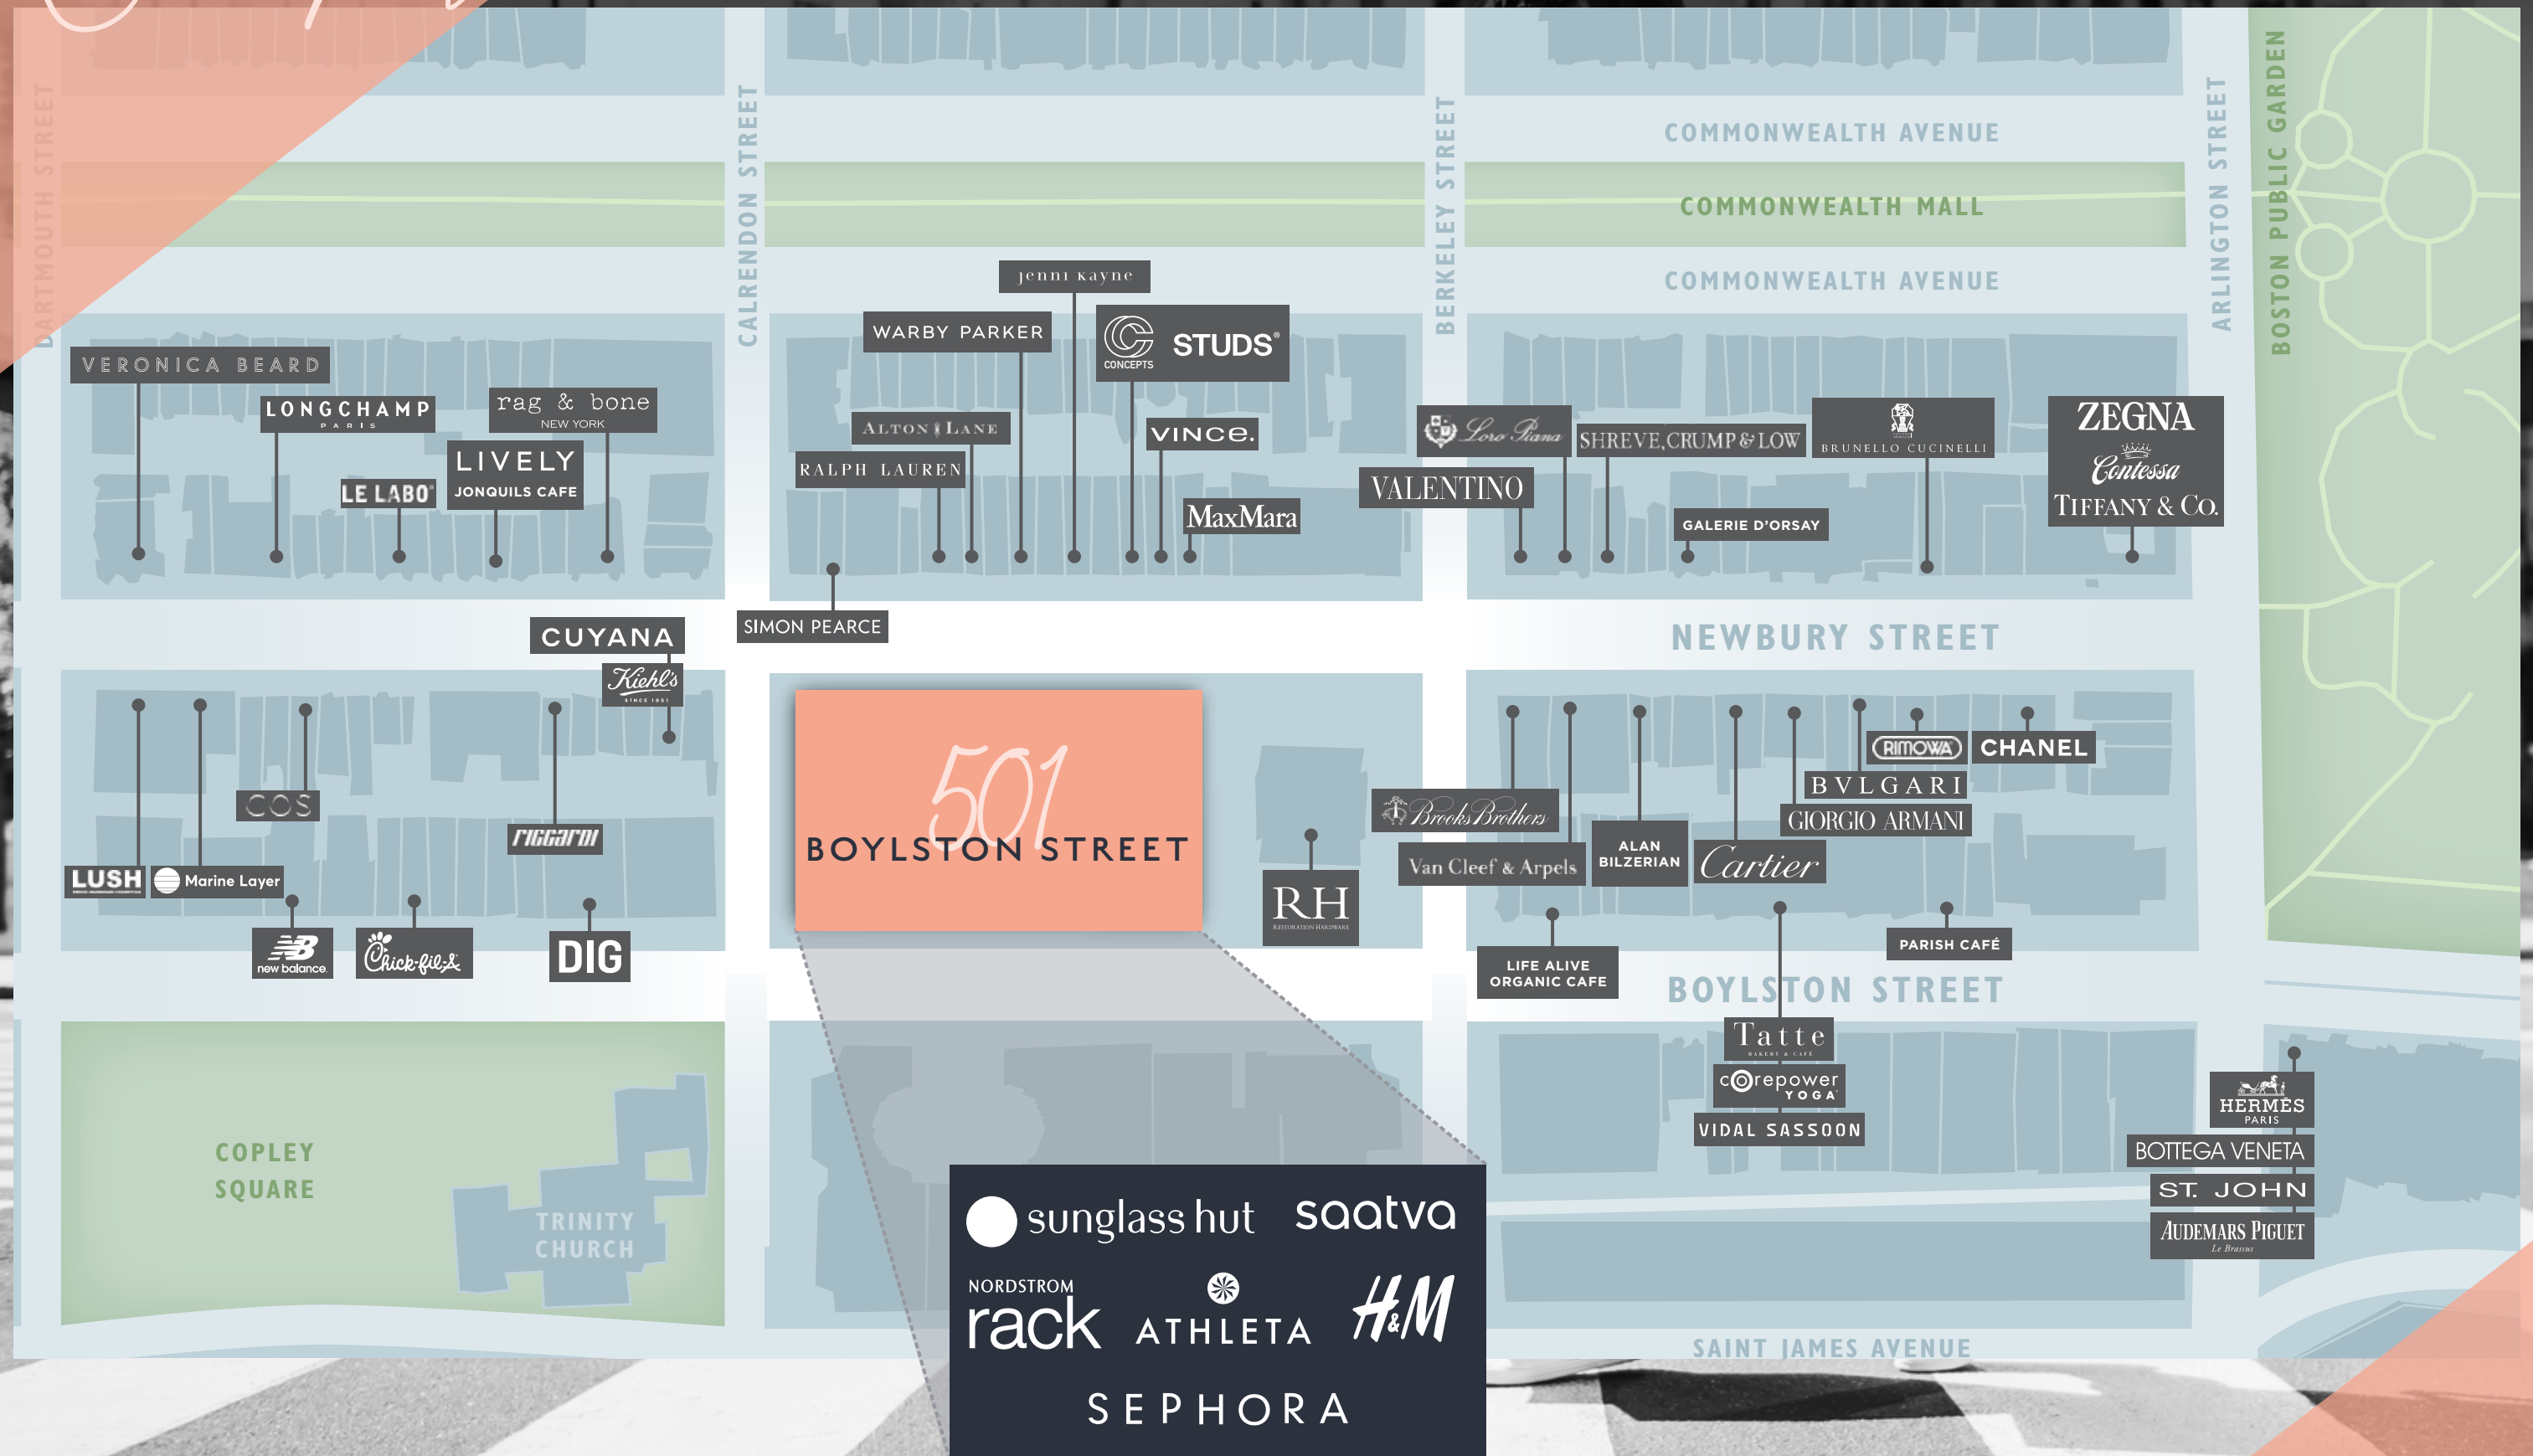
DARTMOUTH STREET

CALRENDON STREET

BERKELEY STREET

ARLINGTON STREET

BOSTON PUBLIC GARDEN

COMMONWEALTH AVENUE

COMMONWEALTH MALL

COMMONWEALTH AVENUE

VERONICA BEARD

LONGCHAMP PARIS

rag & bone NEW YORK

LE LABO

LIVELY JONQUILS CAFE

jenni kayne

WARBY PARKER

CONCEPTS

STUDS

ALTON LANE

RALPH LAUREN

VINCE.

MaxMara

Loro Piana

VALENTINO

SHREVE, CRUMP & LOW

BRUNELLO CUCINELLI

GALERIE D'ORSAY

ZEGNA

Contessa

TIFFANY & Co.

SIMON PEARCE

CUYANA

Kiehl's SINCE 1851

NEWBURY STREET

COS

LUSH

Marine Layer

new balance

Chick-fil-A

riccardi

DIG

501

BOYLSTON STREET

RH RESTORATION HARDWARE

Brooks Brothers

Van Cleef & Arpels

ALAN BILZERIAN

Cartier

RIMOWA

CHANEL

BVLGARI

GIORGIO ARMANI

PARISH CAFÉ

LIFE ALIVE ORGANIC CAFE

BOYLSTON STREET

Tatte BAKERY & CAFÉ

corepower YOGA

VIDAL SASSOON

HERMÈS PARIS

BOTTEGA VENETA

ST. JOHN

AUDEMARS PIGUET Le Brassus

COPLEY SQUARE

TRINITY CHURCH

sunglass hut

saatva

NORDSTROM rack

ATHLETA

H&M

SEPHORA

SAINT JAMES AVENUE